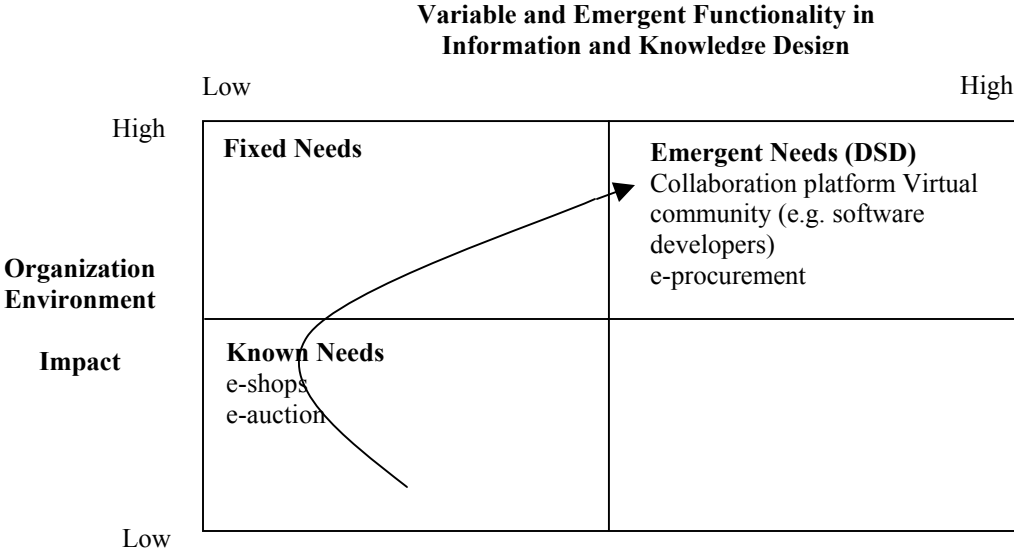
**Variable and Emergent Functionality in Information and Knowledge Design**

Low High

High

**Fixed Needs**

**Emergent Needs (DSD)**
Collaboration platform Virtual community (e.g. software developers)
e-procurement

**Organization Environment**

**Impact**

**Known Needs**
e-shops
e-auction

Low